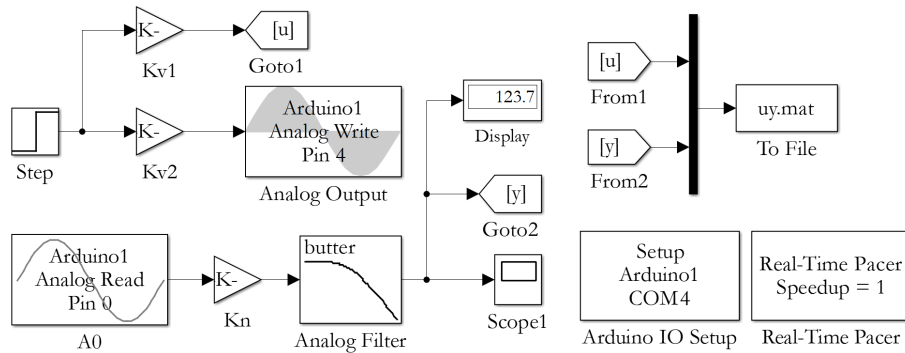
K-
Kv1
[u]
Goto1

Step

K-
Kv2

Arduino1
Analog Write
Pin 4
Analog Output

123.7
Display

[y]
Goto2

Arduino1
Analog Read
Pin 0
A0

K-
Kn

butter
Analog Filter

Scope1

[u]
From1

[y]
From2

uy.mat
To File

Setup
Arduino1
COM4
Arduino IO Setup

Real-Time Pacer
Speedup = 1
Real-Time Pacer